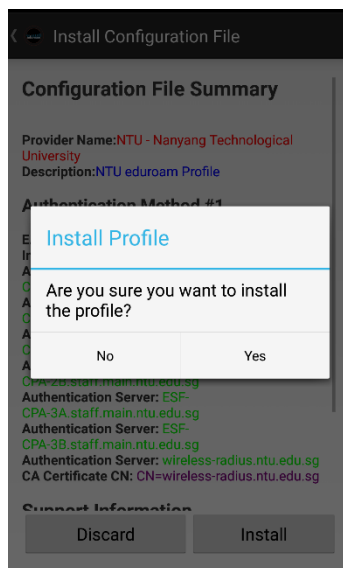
Install Configuration File

Configuration File Summary

Provider Name: NTU - Nanyang Technological University
Description: NTU eduroam Profile

Authentication Method #1

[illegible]

Install Profile

Are you sure you want to install the profile?

No

Yes

CPA-2B.staff.main.ntu.edu.sg
Authentication Server: ESF-CPA-3A.staff.main.ntu.edu.sg
Authentication Server: ESF-CPA-3B.staff.main.ntu.edu.sg
Authentication Server: wireless-radius.ntu.edu.sg
CA Certificate CN: CN=wireless-radius.ntu.edu.sg

Support Information

Discard

Install